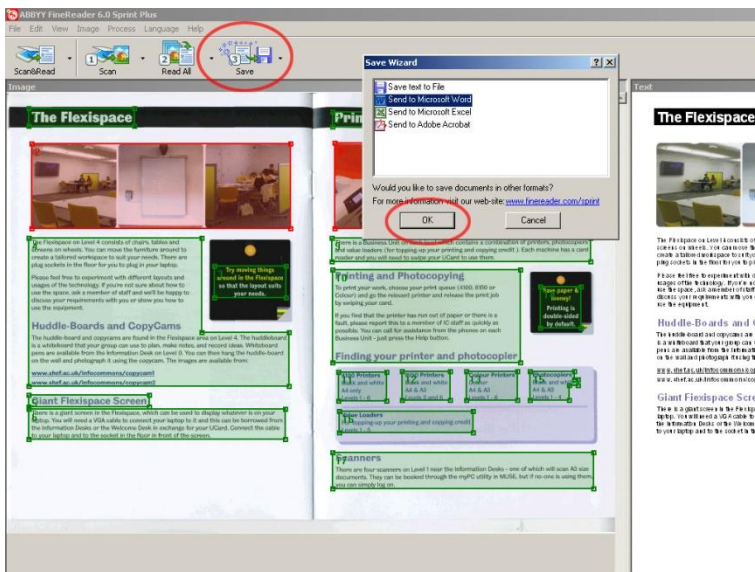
ABBYY FineReader 6.0 Sprint Plus

File Edit View Image Process Language Help

Scan&Read 1 Scan 2 Read All 3 Save

Image

The Flexispace

The Flexispace on Level 4 consists of chairs, tables and screens on wheels. You can move the furniture around to create a tailored workspace to suit your needs. There are plug sockets in the floor for you to plug in your laptop.

Please feel free to experiment with different layouts and usages of the technology. If you're not sure about how to use the space, ask a member of staff and we'll be happy to discuss your requirements with you or show you how to use the equipment.

Try moving things around in the Flexispace so that the layout suits your needs.

Huddle-Boards and CopyCams

The huddle-board and copycams are found in the Flexispace area on Level 4. The huddleboard is a whiteboard that your group can use to plan, make notes, and record ideas. Whiteboard pens are available from the Information Desk on Level 5. You can then hang the huddle-board on the wall and photograph it using the copycam. The images are available from:

www.shef.ac.uk/infocommons/copycam1
www.shef.ac.uk/infocommons/copycam2

Giant Flexispace Screen

There is a giant screen in the Flexispace, which can be used to display whatever is on your laptop. You will need a VGA cable to connect your laptop to it and this can be borrowed from the Information Desks or the Welcome Desk in exchange for your UCard. Connect the cable to your laptop and to the socket in the floor in front of the screen.

Prin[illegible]

There is a Business Unit on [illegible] which contains a combination of printers, photocopiers and value loaders (for topping-up your printing and copying credit). Each machine has a card reader and you will need to swipe your UCard to use them.

Printing and Photocopying

To print your work, choose your print queue (A100, B100 or Colour) and go the relevant printer and release the print job by swiping your card.

If you find that the printer has run out of paper or there is a fault, please report this to a member of IC staff as quickly as possible. You can call for assistance from the phones on each Business Unit - just press the Help button.

Save paper & money! Printing is double-sided by default.

Finding your printer and photocopier

A100 Printers Black and white A4 only Levels 1 - 6
B100 Printers Black and white A4 & A3 Levels 2 and 6
Colour Printers Colour A4 & A3 Levels 1 - 6
Photocopiers Black and white A4 & A3 Levels 1 - 6

Value Loaders For topping-up your printing and copying credit Levels 1 - 6

Scanners

There are four scanners on Level 1 near the Information Desks - one of which will scan A3 size documents. They can be booked through the myPC utility in MUSE, but if no-one is using them you can simply log on.

Save Wizard

Save text to File
Send to Microsoft Word
Send to Microsoft Excel
Send to Adobe Acrobat

Would you like to save documents in other formats?
For more information visit our web-site: www.finereader.com/sprint

OK
Cancel

Text

The Flexispace

Huddle-Boards and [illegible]

Giant Flexispace Scre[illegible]